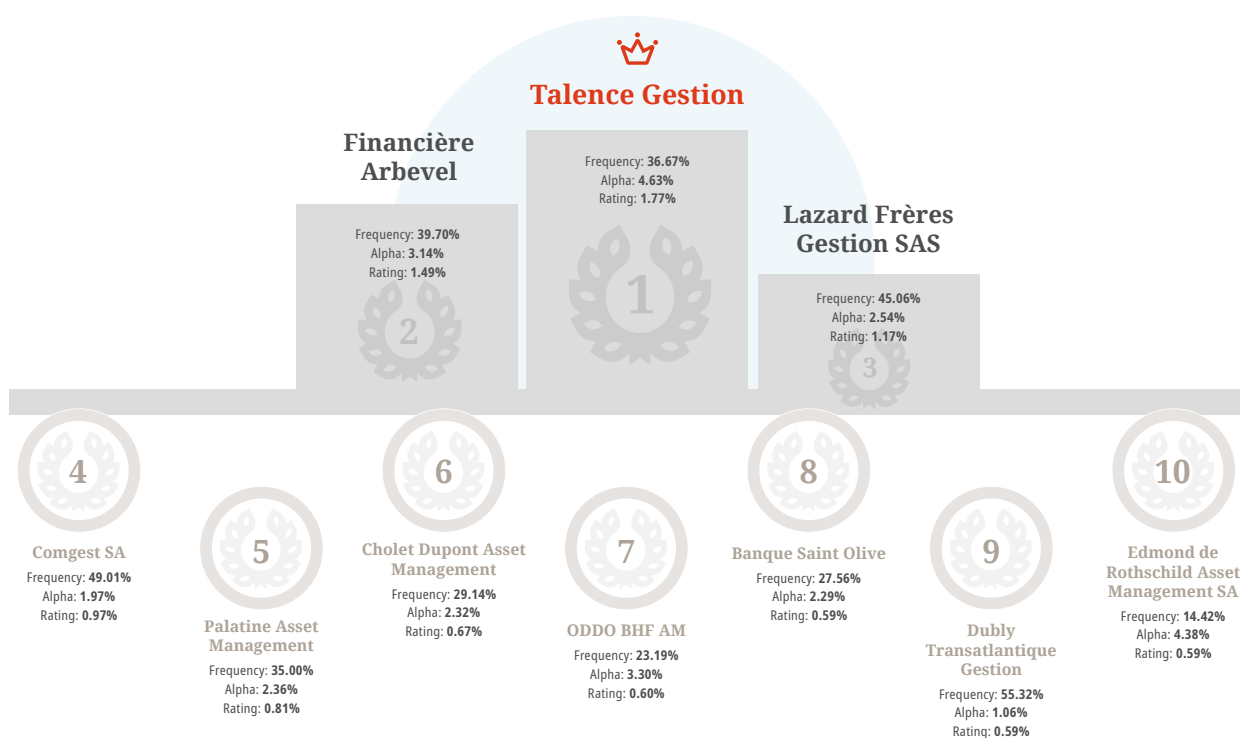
Talence Gestion

Frequency: 36.67%
Alpha: 4.63%
Rating: 1.77%

1

Financière Arbevel

Frequency: 39.70%
Alpha: 3.14%
Rating: 1.49%

2

Lazard Frères Gestion SAS

Frequency: 45.06%
Alpha: 2.54%
Rating: 1.17%

3

4

Comgest SA
Frequency: 49.01%
Alpha: 1.97%
Rating: 0.97%

5

Palatine Asset Management
Frequency: 35.00%
Alpha: 2.36%
Rating: 0.81%

6

Cholet Dupont Asset Management
Frequency: 29.14%
Alpha: 2.32%
Rating: 0.67%

7

ODDO BHF AM
Frequency: 23.19%
Alpha: 3.30%
Rating: 0.60%

8

Banque Saint Olive
Frequency: 27.56%
Alpha: 2.29%
Rating: 0.59%

9

Dubly Transatlantique Gestion
Frequency: 55.32%
Alpha: 1.06%
Rating: 0.59%

10

Edmond de Rothschild Asset Management SA
Frequency: 14.42%
Alpha: 4.38%
Rating: 0.59%